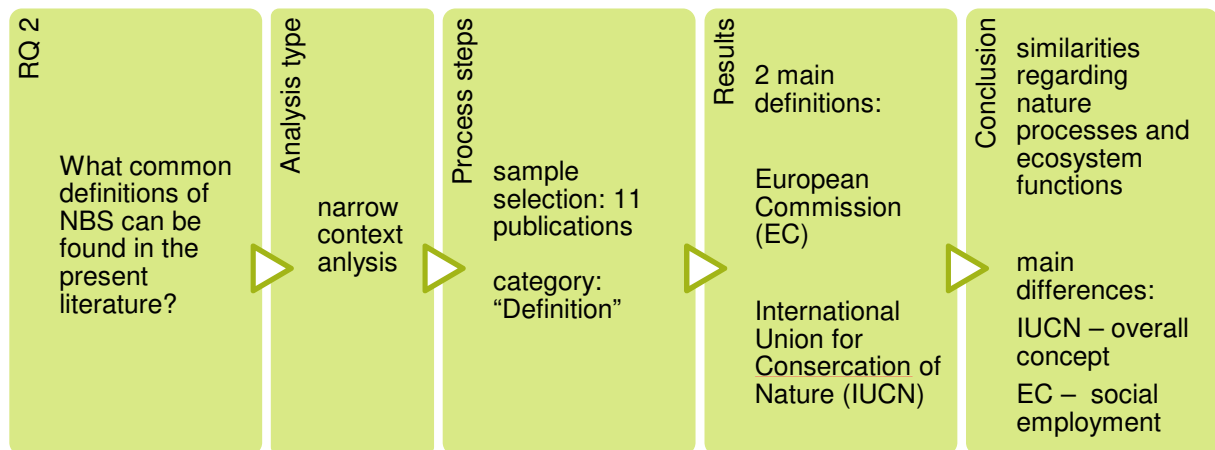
RQ 2

What common definitions of NBS can be found in the present literature?

Analysis type

narrow context anlysis

Process steps

sample selection: 11 publications

category: "Definition"

Results

2 main definitions:

European Commission (EC)

International Union for Consercation of Nature (IUCN)

Conclusion

similarities regarding nature processes and ecosystem functions

main differences:

IUCN – overall concept

EC – social employment